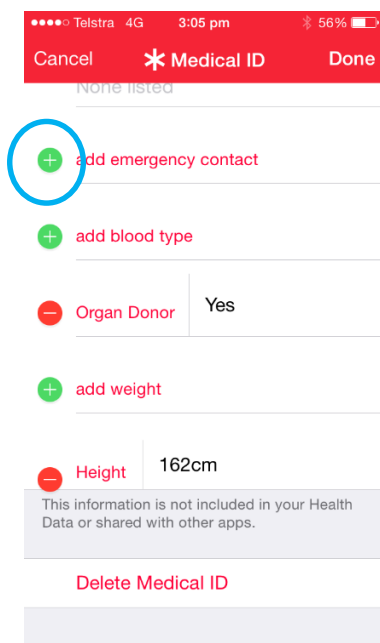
●●●●○ Telstra 4G 3:05 pm 56%

Cancel ✱ Medical ID Done

None listed

add emergency contact

add blood type

Organ Donor Yes

add weight

Height 162cm

This information is not included in your Health Data or shared with other apps.

Delete Medical ID